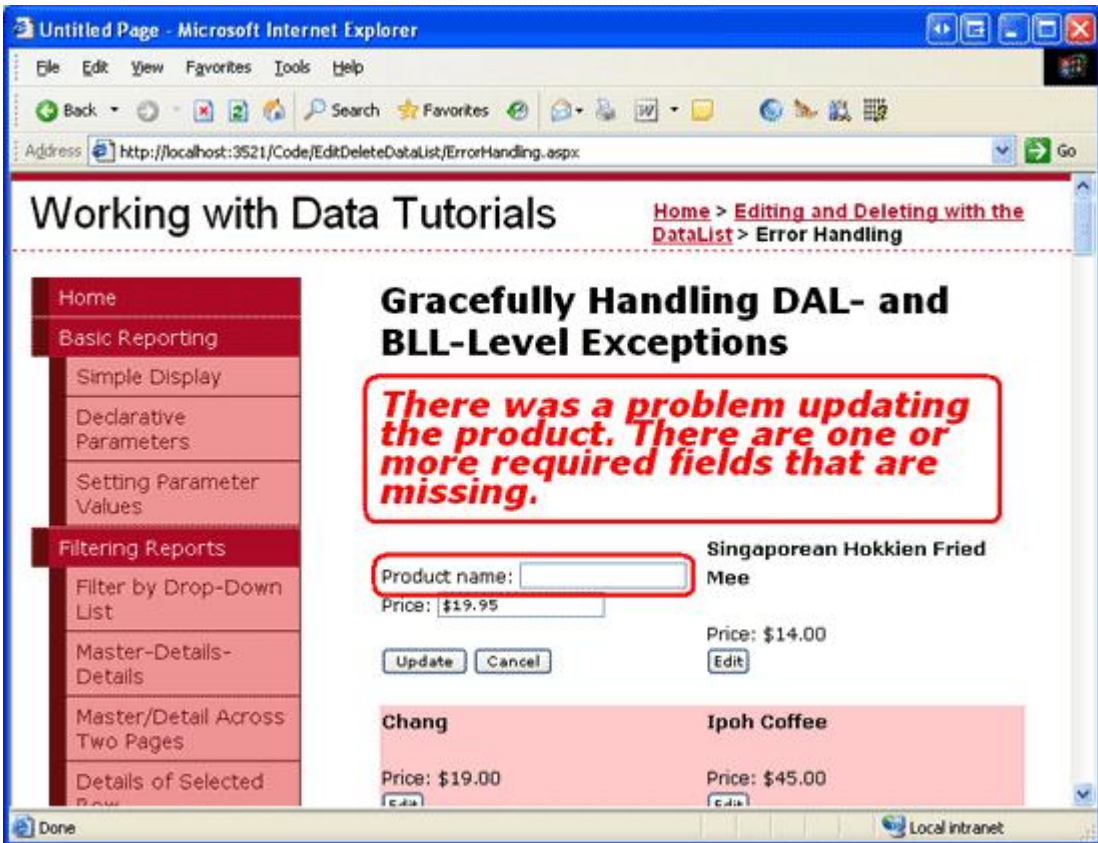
Untitled Page - Microsoft Internet Explorer

File Edit View Favorites Tools Help

Back Search Favorites

Address http://localhost:3521/Code/EditDeleteDataList/ErrorHandling.aspx Go

Working with Data Tutorials

Home > Editing and Deleting with the DataList > Error Handling

Home
Basic Reporting
Simple Display
Declarative Parameters
Setting Parameter Values
Filtering Reports
Filter by Drop-Down List
Master-Details-Details
Master/Detail Across Two Pages
Details of Selected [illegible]

Gracefully Handling DAL- and BLL-Level Exceptions

There was a problem updating the product. There are one or more required fields that are missing.

Product name:
Price: $19.95
Update Cancel

Singaporean Hokkien Fried Mee
Price: $14.00
Edit

Chang
Price: $19.00
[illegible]

Ipoh Coffee
Price: $45.00
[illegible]

Done
Local intranet